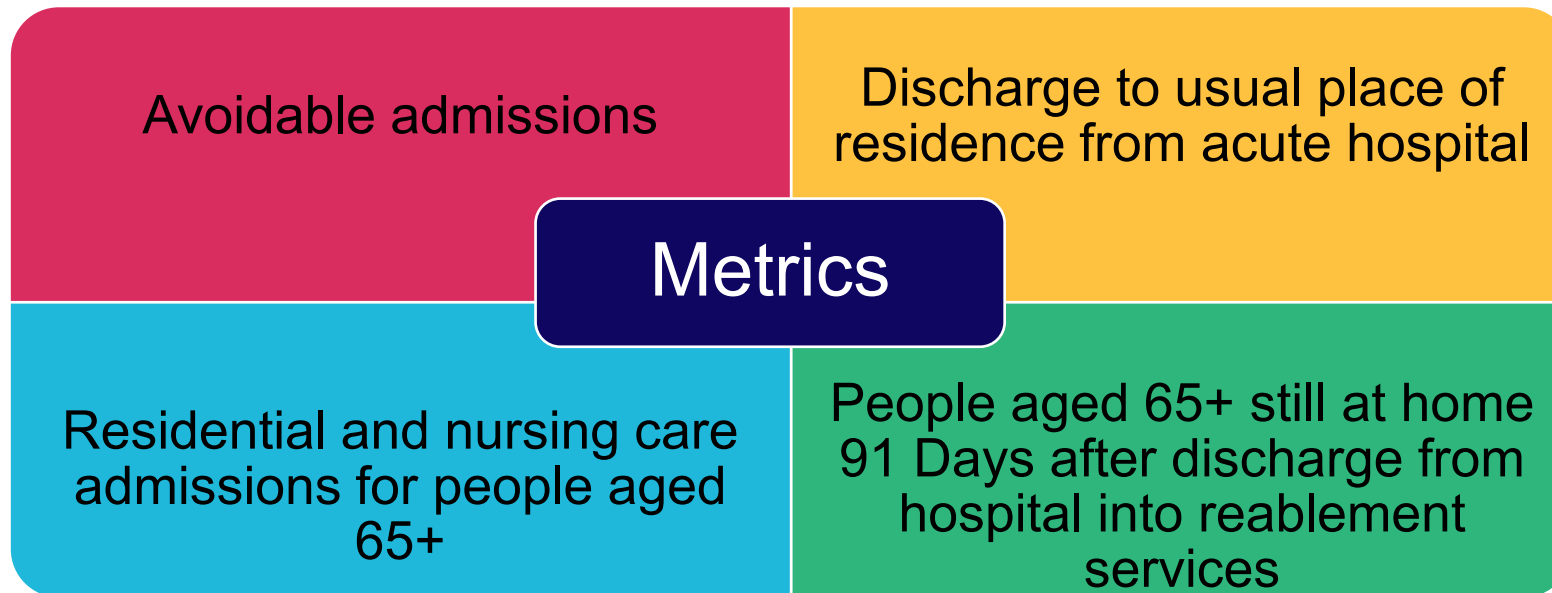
Avoidable admissions

Discharge to usual place of residence from acute hospital

Metrics

Residential and nursing care admissions for people aged 65+

People aged 65+ still at home 91 Days after discharge from hospital into reablement services